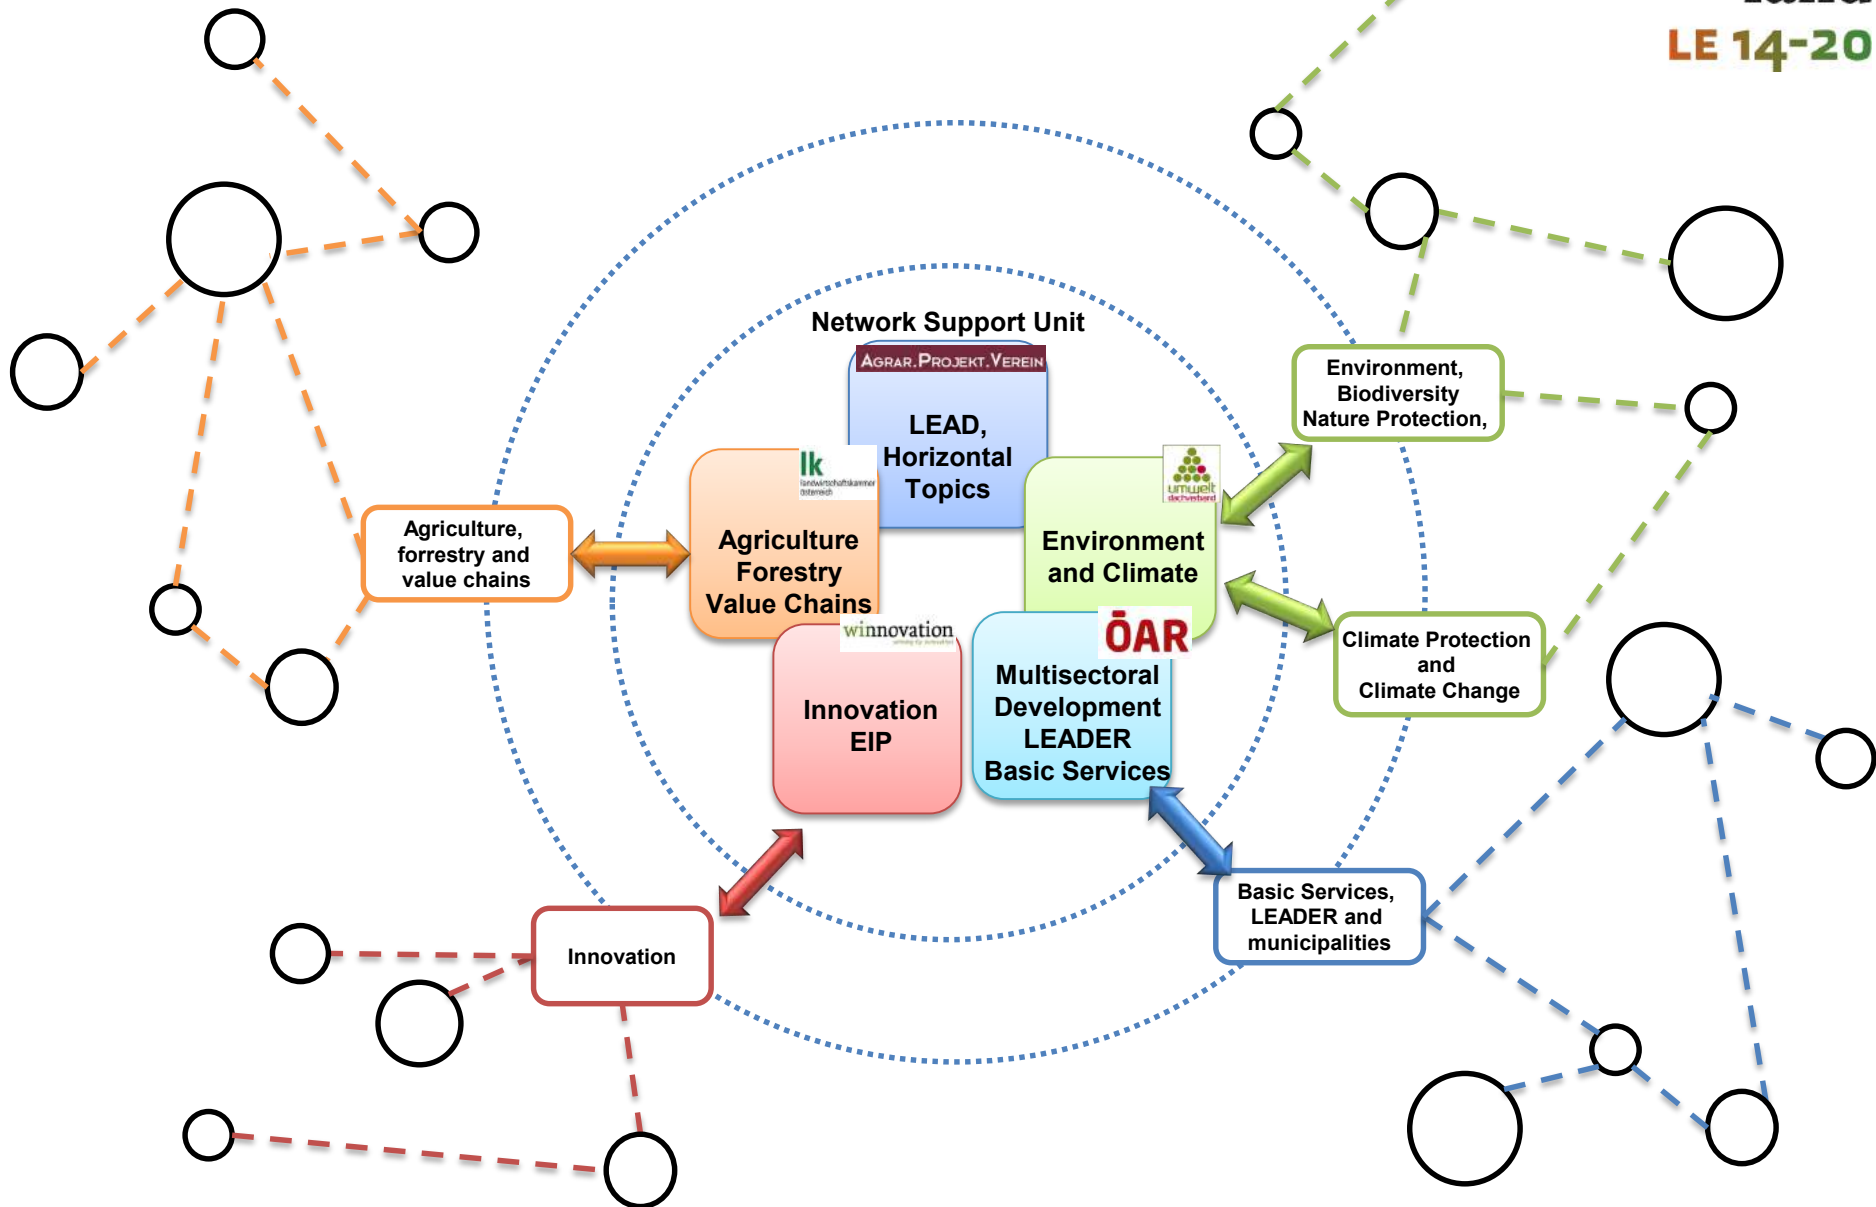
LE 14-20

Network Support Unit

AGRAR.PROJEKT.VEREIN

LEAD, Horizontal Topics

lk landwirtschaftskammer österreich

Agriculture Forestry Value Chains

umwelt dachverband

Environment and Climate

winnovation

Innovation EIP

ÖAR

Multisectoral Development LEADER Basic Services

Agriculture, forrestry and value chains

Environment, Biodiversity Nature Protection,

Climate Protection and Climate Change

Innovation

Basic Services, LEADER and municipalities